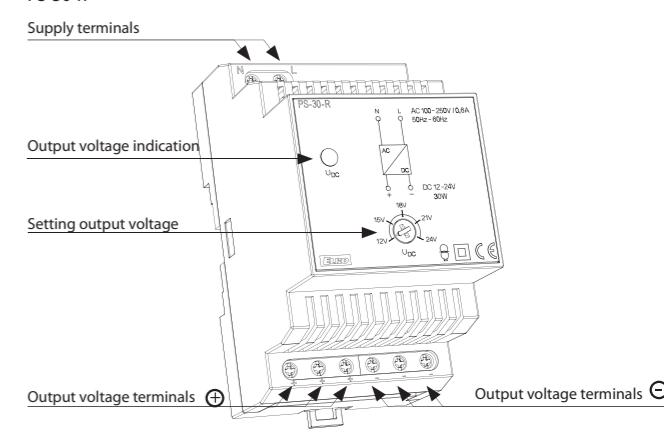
PS-30-R

Supply terminals

N L

PS-30-R

N L AC 100 - 250V / 0,8A 50Hz - 60Hz

AC

DC

+ -

DC 12 - 24V 30W

Output voltage indication

$U_{DC}$

Setting output voltage

18V

15V

21V

12V

24V

$U_{DC}$

ELKO

CE

Output voltage terminals $\oplus$

Output voltage terminals $\ominus$